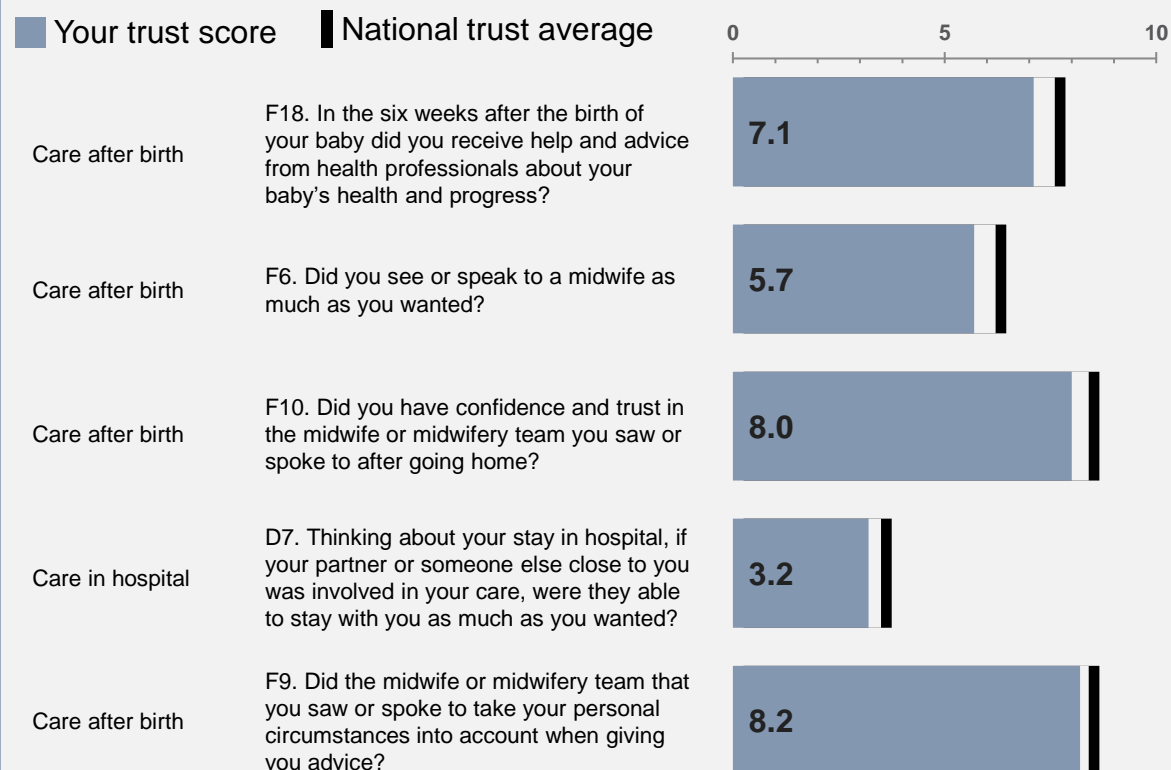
Your trust score National trust average

0 5 10

| | | |
|---|---|---|
| Care after birth | F18. In the six weeks after the birth of your baby did you receive help and advice from health professionals about your baby's health and progress? | 7.1 |
| Care after birth | F6. Did you see or speak to a midwife as much as you wanted? | 5.7 |
| Care after birth | F10. Did you have confidence and trust in the midwife or midwifery team you saw or spoke to after going home? | 8.0 |
| Care in hospital | D7. Thinking about your stay in hospital, if your partner or someone else close to you was involved in your care, were they able to stay with you as much as you wanted? | 3.2 |
| Care after birth | F9. Did the midwife or midwifery team that you saw or spoke to take your personal circumstances into account when giving you advice? | 8.2 |